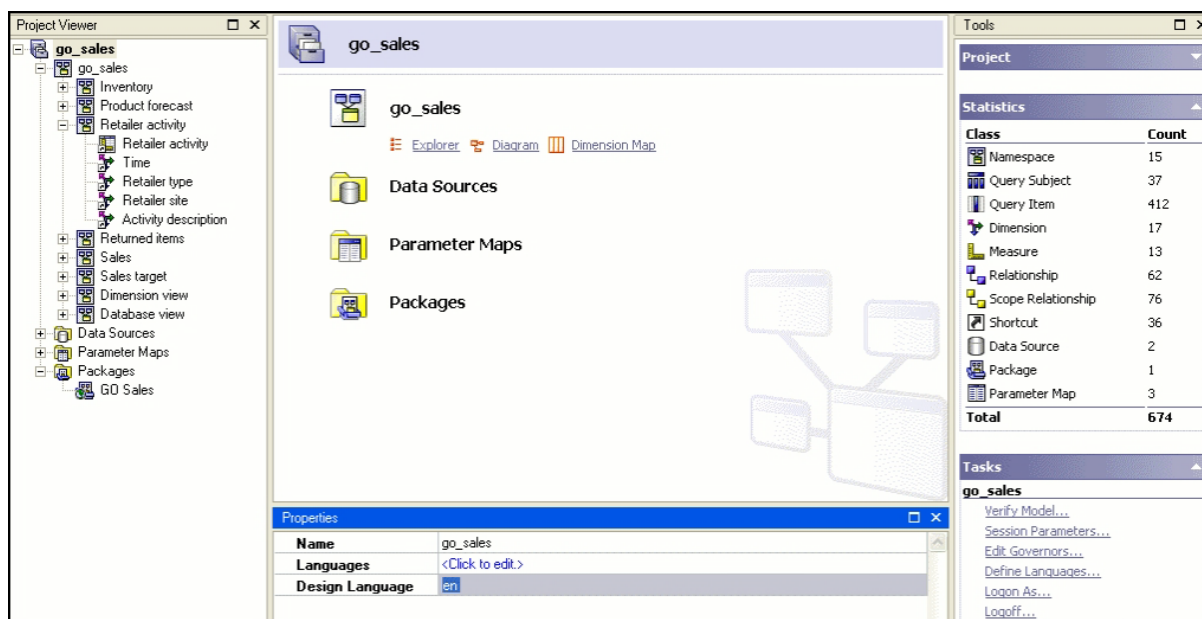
Project Viewer

go_sales
go_sales
Inventory
Product forecast
Retailer activity
Retailer activity
Time
Retailer type
Retailer site
Activity description
Returned items
Sales
Sales target
Dimension view
Database view
Data Sources
Parameter Maps
Packages
GO Sales

go_sales

go_sales
Explorer Diagram Dimension Map

Data Sources

Parameter Maps

Packages

Properties

| Name | go_sales |
|---|---|
| Languages | <Click to edit.> |
| Design Language | en |

Tools

Project

Statistics

| Class | Count |
|---|---|
| Namespace | 15 |
| Query Subject | 37 |
| Query Item | 412 |
| Dimension | 17 |
| Measure | 13 |
| Relationship | 62 |
| Scope Relationship | 76 |
| Shortcut | 36 |
| Data Source | 2 |
| Package | 1 |
| Parameter Map | 3 |
| Total | 674 |

Tasks
go_sales
Verify Model...
Session Parameters...
Edit Governors...
Define Languages...
Logon As...
Logoff...